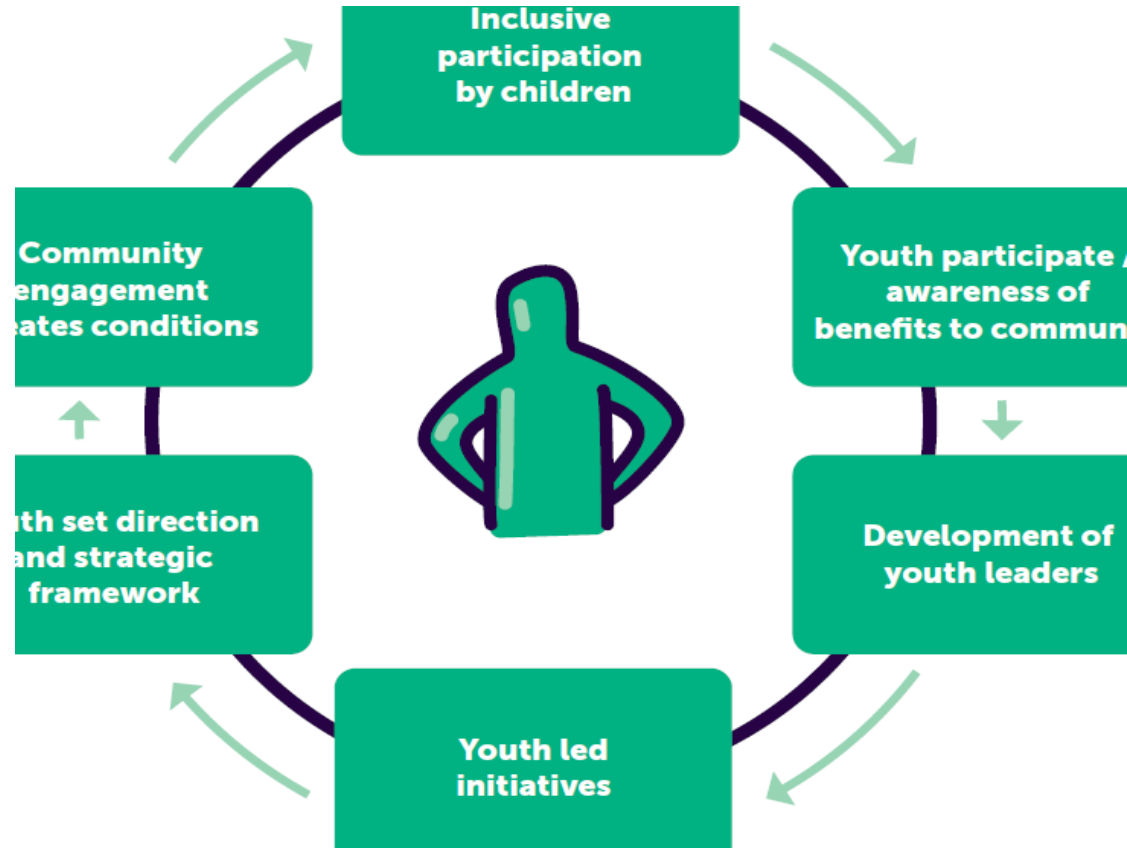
Inclusive participation by children

Youth participate / awareness of benefits to commun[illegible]

Development of youth leaders

Youth led initiatives

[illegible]uth set direction and strategic framework

Community engagement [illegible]eates conditions